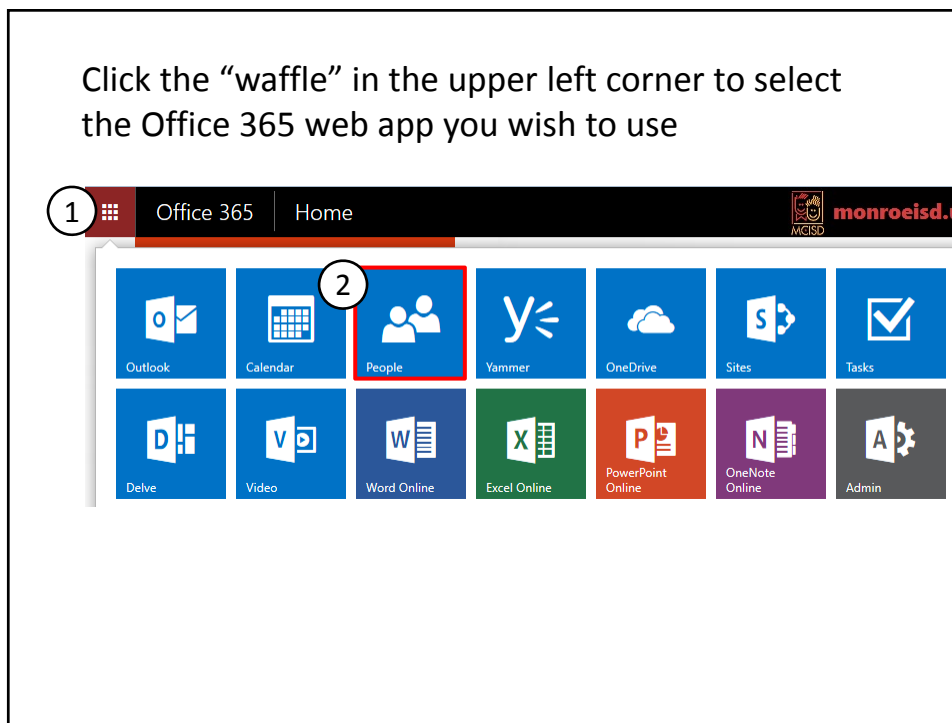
Click the “waffle” in the upper left corner to select the Office 365 web app you wish to use

1

Office 365 | Home

MCISD monroeisd.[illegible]

2

Outlook

Calendar

People

Yammer

OneDrive

Sites

Tasks

Delve

Video

Word Online

Excel Online

PowerPoint Online

OneNote Online

Admin